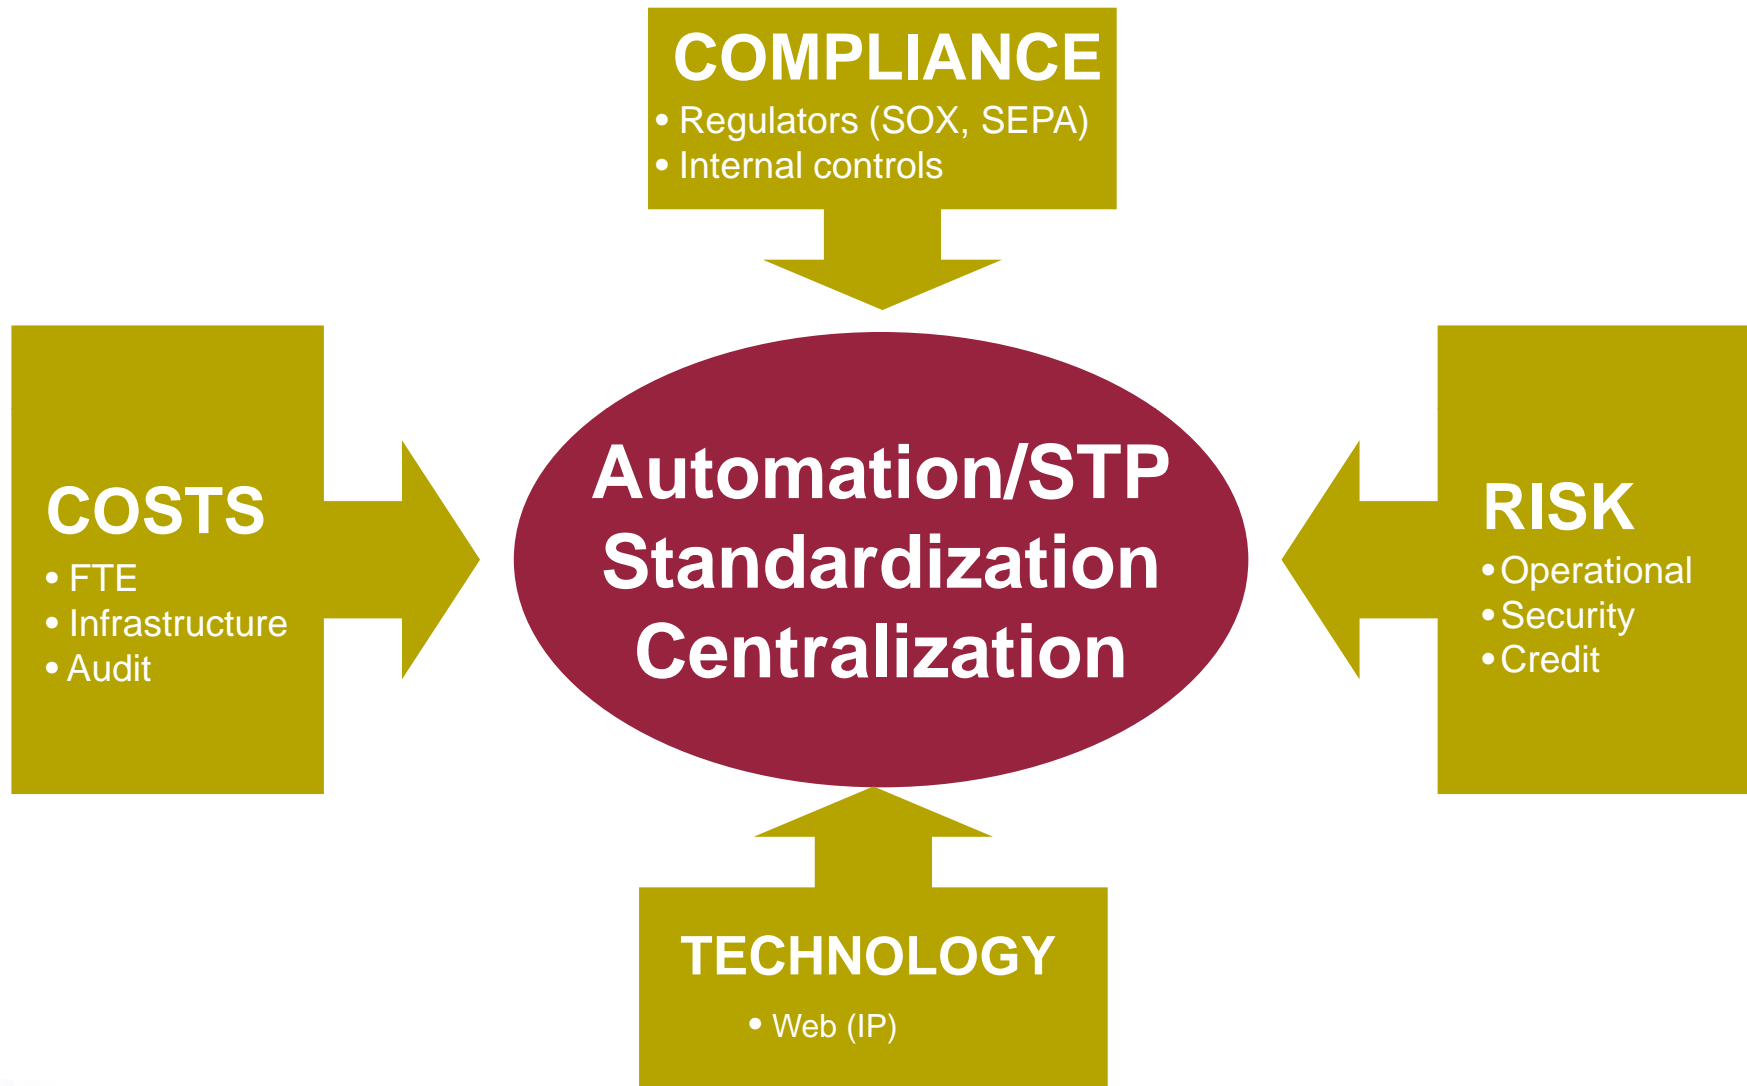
COMPLIANCE
• Regulators (SOX, SEPA)
• Internal controls

COSTS
• FTE
• Infrastructure
• Audit

Automation/STP
Standardization
Centralization

RISK
• Operational
• Security
• Credit

TECHNOLOGY
• Web (IP)